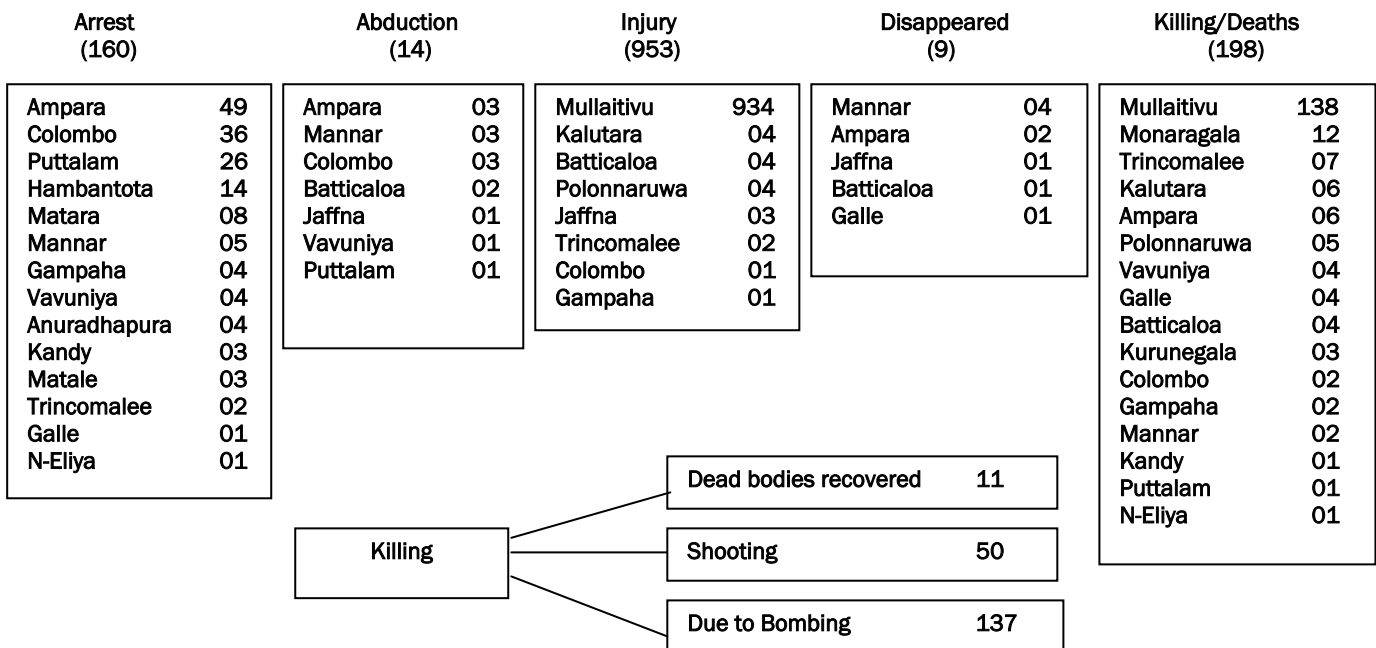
Arrest
(160)

| | |
|---|---|
| Ampara | 49 |
| Colombo | 36 |
| Puttalam | 26 |
| Hambantota | 14 |
| Matara | 08 |
| Mannar | 05 |
| Gampaha | 04 |
| Vavuniya | 04 |
| Anuradhapura | 04 |
| Kandy | 03 |
| Matale | 03 |
| Trincomalee | 02 |
| Galle | 01 |
| N-Eliya | 01 |

Abduction
(14)

| | |
|---|---|
| Ampara | 03 |
| Mannar | 03 |
| Colombo | 03 |
| Batticaloa | 02 |
| Jaffna | 01 |
| Vavuniya | 01 |
| Puttalam | 01 |

Injury
(953)

| | |
|---|---|
| Mullaitivu | 934 |
| Kalutara | 04 |
| Batticaloa | 04 |
| Polonnaruwa | 04 |
| Jaffna | 03 |
| Trincomalee | 02 |
| Colombo | 01 |
| Gampaha | 01 |

Disappeared
(9)

| | |
|---|---|
| Mannar | 04 |
| Ampara | 02 |
| Jaffna | 01 |
| Batticaloa | 01 |
| Galle | 01 |

Killing/Deaths
(198)

| | |
|---|---|
| Mullaitivu | 138 |
| Monaragala | 12 |
| Trincomalee | 07 |
| Kalutara | 06 |
| Ampara | 06 |
| Polonnaruwa | 05 |
| Vavuniya | 04 |
| Galle | 04 |
| Batticaloa | 04 |
| Kurunegala | 03 |
| Colombo | 02 |
| Gampaha | 02 |
| Mannar | 02 |
| Kandy | 01 |
| Puttalam | 01 |
| N-Eliya | 01 |

Killing

| | |
|---|---|
| Dead bodies recovered | 11 |
| Shooting | 50 |
| Due to Bombing | 137 |